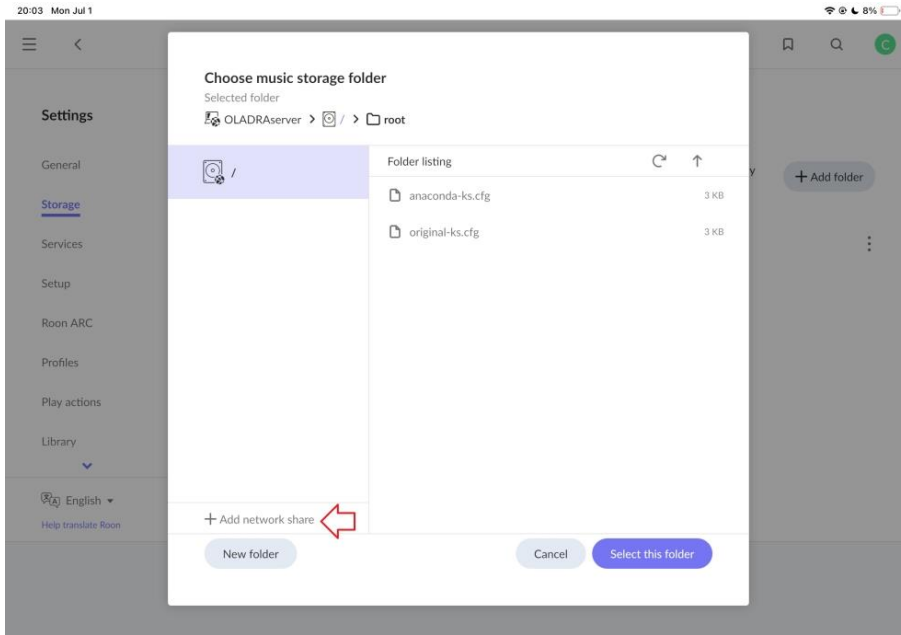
20:03 Mon Jul 1

8%

C

Settings

General

Storage

Services

Setup

Roon ARC

Profiles

Play actions

Library

English ▾

Help translate Roon

+ Add folder

Choose music storage folder

Selected folder

OLADRAserver > / > root

/

Folder listing

anaconda-ks.cfg 3 KB

original-ks.cfg 3 KB

+ Add network share

New folder

Cancel

Select this folder